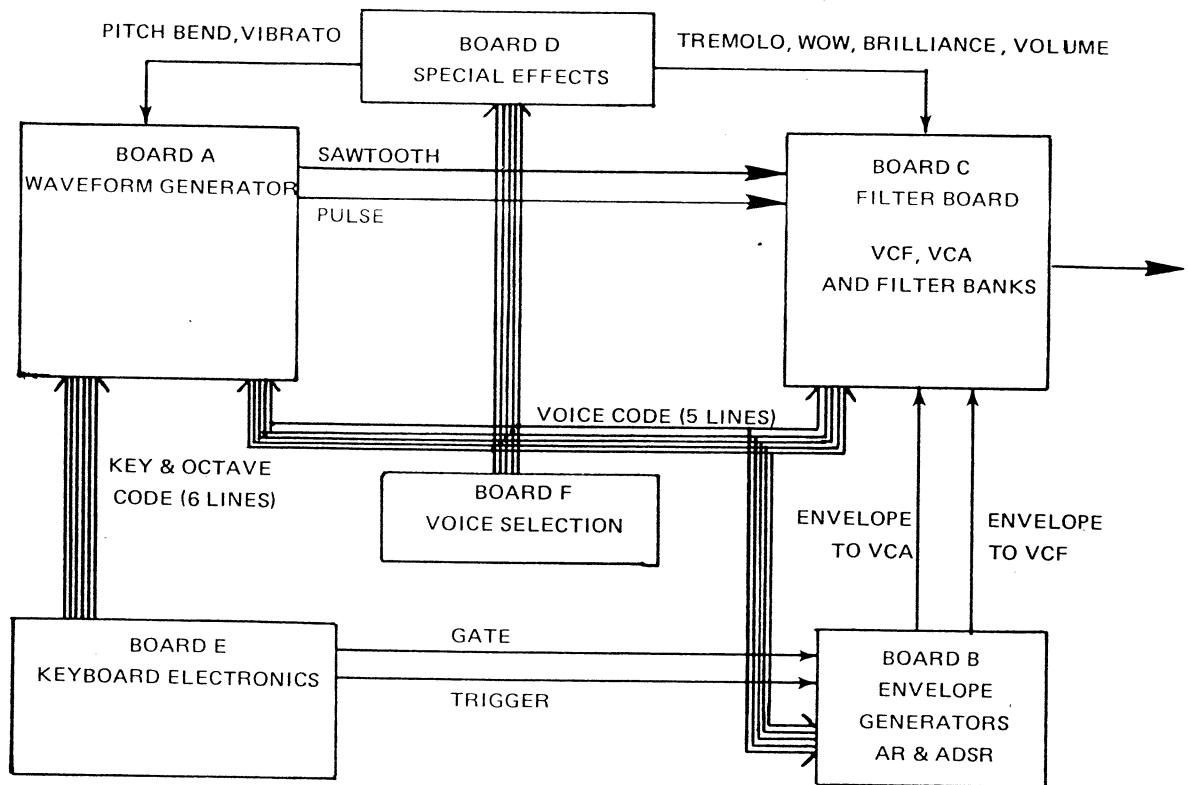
PITCH BEND, VIBRATO

BOARD D
SPECIAL EFFECTS

TREMOLO, WOW, BRILLIANCE, VOLUME

BOARD A
WAVEFORM GENERATOR

SAWTOOTH

PULSE

BOARD C
FILTER BOARD

VCF, VCA
AND FILTER BANKS

VOICE CODE (5 LINES)

KEY & OCTAVE
CODE (6 LINES)

BOARD F
VOICE SELECTION

ENVELOPE
TO VCA

ENVELOPE
TO VCF

BOARD E
KEYBOARD ELECTRONICS

GATE

TRIGGER

BOARD B
ENVELOPE
GENERATORS
AR & ADSR